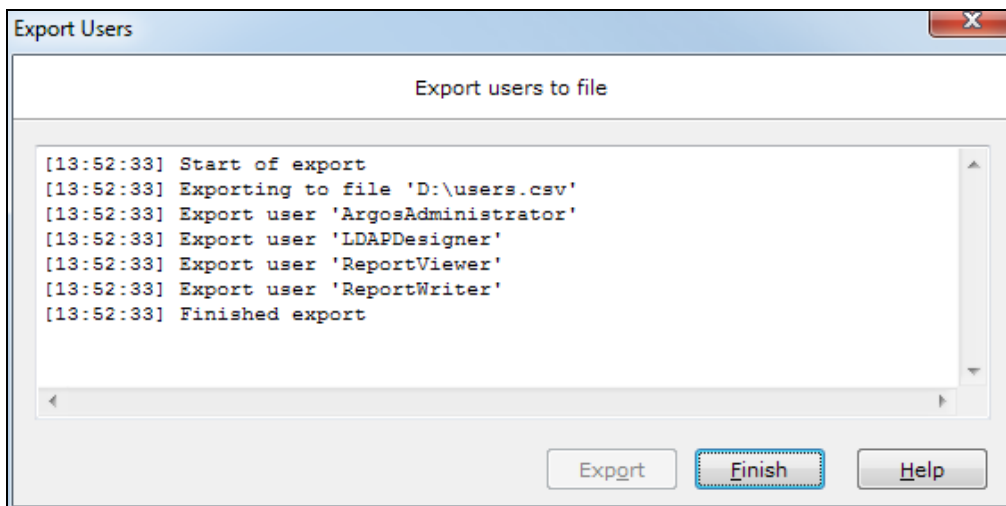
Export Users

Export users to file

[13:52:33] Start of export
[13:52:33] Exporting to file 'D:\users.csv'
[13:52:33] Export user 'ArgosAdministrator'
[13:52:33] Export user 'LDAPDesigner'
[13:52:33] Export user 'ReportViewer'
[13:52:33] Export user 'ReportWriter'
[13:52:33] Finished export

Export Finish Help